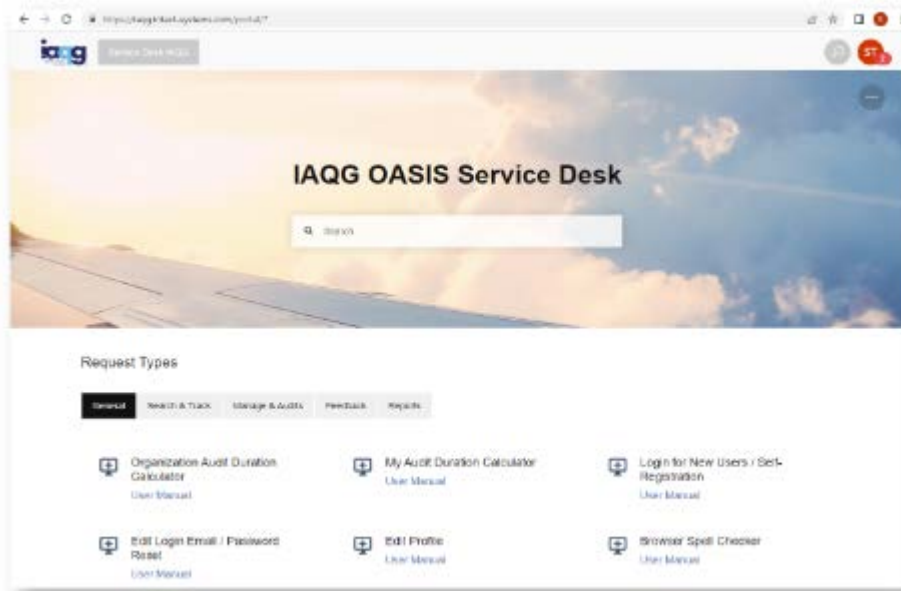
iaqg Service Desk IAQG

ST

IAQG OASIS Service Desk

Search

Request Types

General Search & Track Manage & Audits Feedback Reports

Organization Audit Duration Calculator
User Manual

My Audit Duration Calculator
User Manual

Login for New Users / Self-Registration
User Manual

Edit Login Email / Password Reset
User Manual

Edit Profile
User Manual

Browser Spell Checker
User Manual